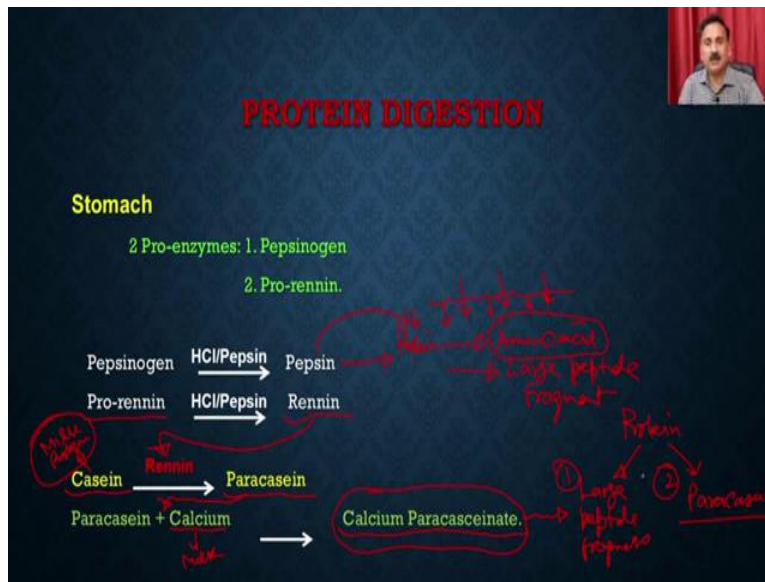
PROTEIN DIGESTION

Stomach

2 Pro-enzymes: 1. Pepsinogen

2. Pro-rennin.

Pepsinogen $\xrightarrow{HCl/Pepsin}$ Pepsin

Pro-rennin $\xrightarrow{HCl/Pepsin}$ Rennin

Casein $\xrightarrow{Rennin}$ Paracasein

Paracasein + Calcium $\longrightarrow$ Calcium Paracasceinate.

Protein → Amino acid

Large peptide fragment

Milk protein

milk

Protein

① Large peptide fragments

② Paracasein